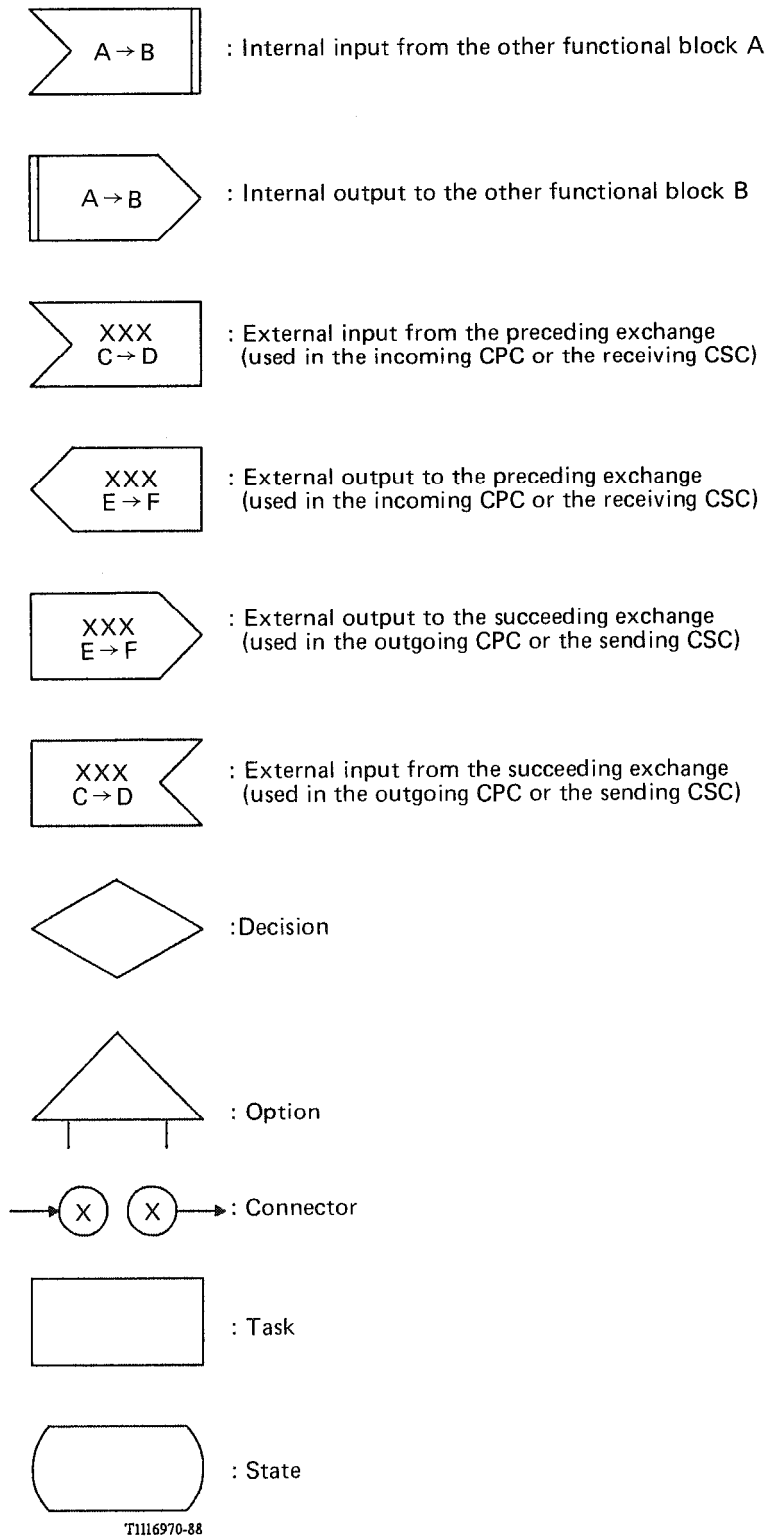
$A \rightarrow B$ : Internal input from the other functional block A

$A \rightarrow B$ : Internal output to the other functional block B

XXX $C \rightarrow D$ : External input from the preceding exchange (used in the incoming CPC or the receiving CSC)

XXX $E \rightarrow F$ : External output to the preceding exchange (used in the incoming CPC or the receiving CSC)

XXX $E \rightarrow F$ : External output to the succeeding exchange (used in the outgoing CPC or the sending CSC)

XXX $C \rightarrow D$ : External input from the succeeding exchange (used in the outgoing CPC or the sending CSC)

:Decision

: Option

X X : Connector

: Task

: State

T1116970-88